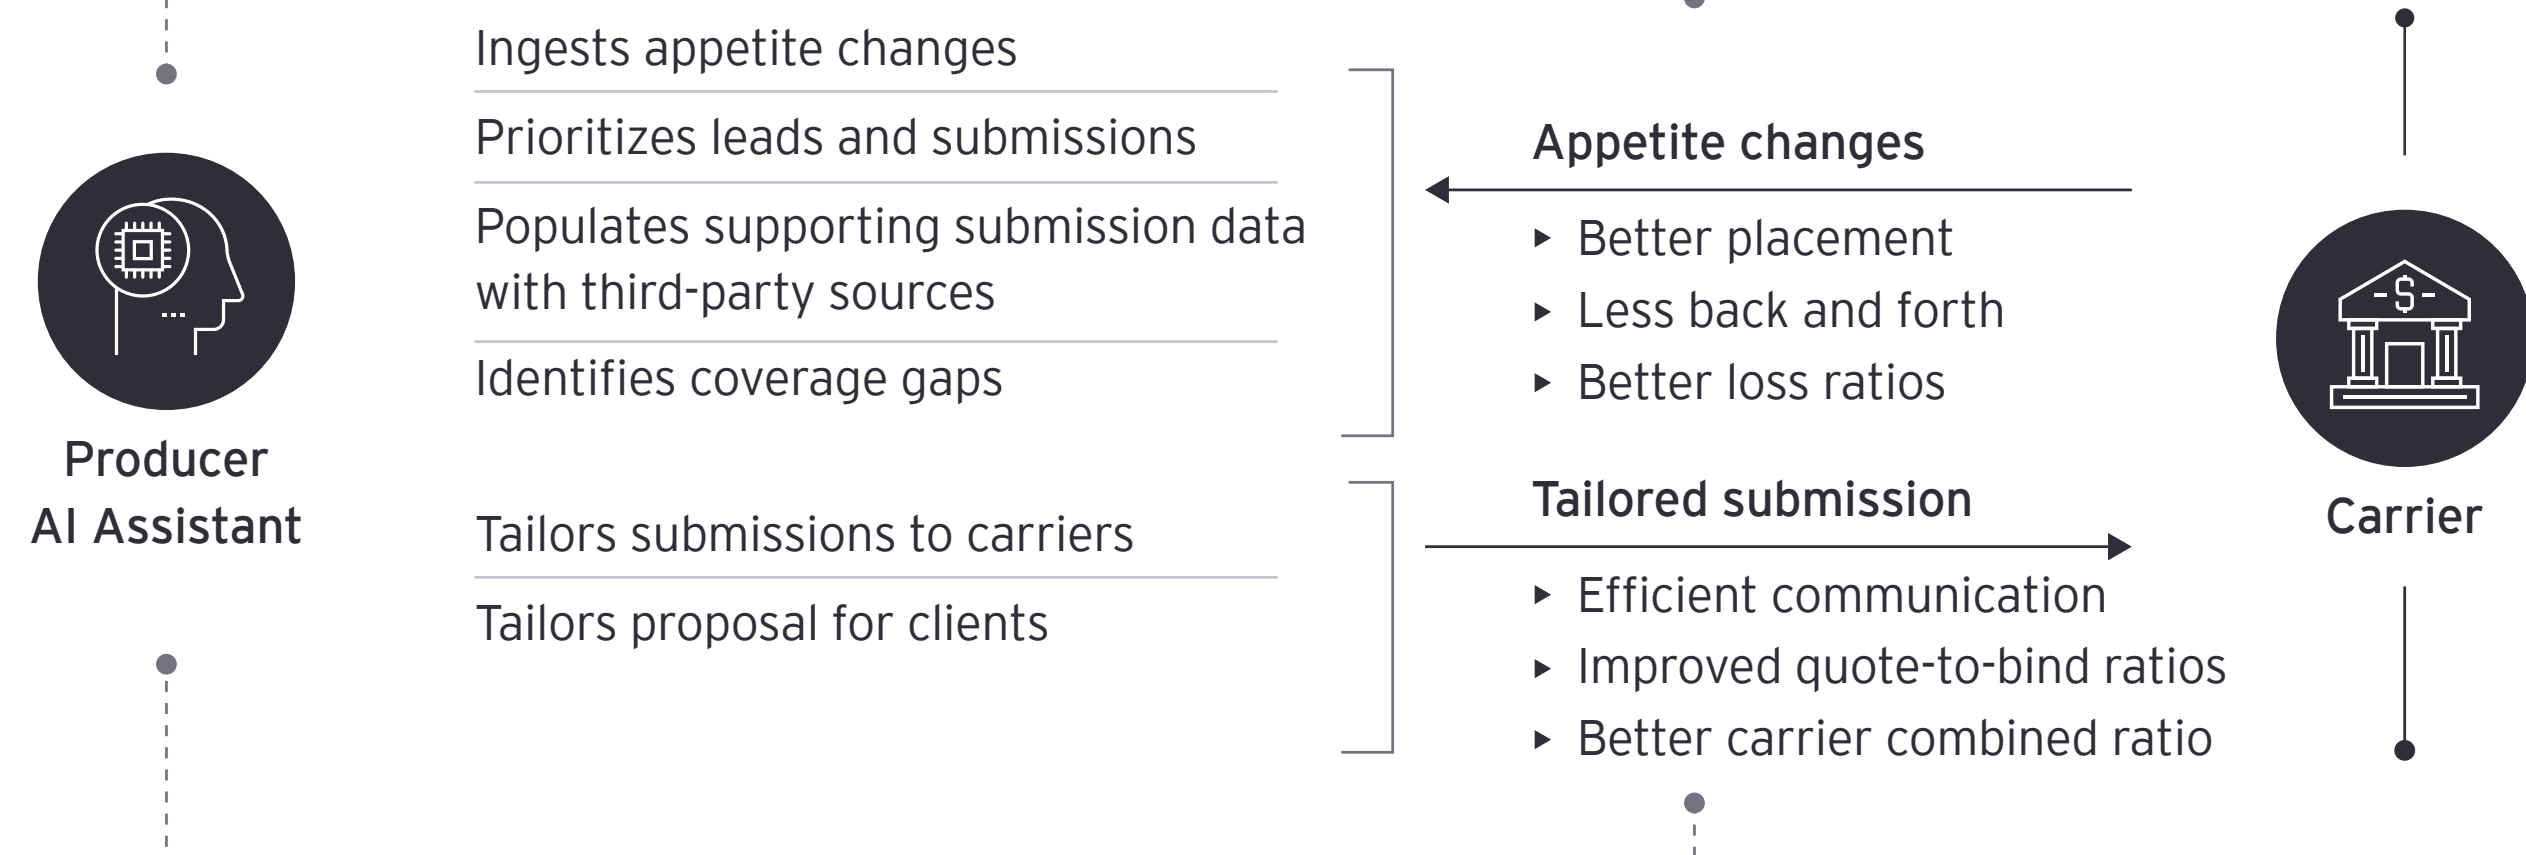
Producer AI Assistant

Ingests appetite changes

Prioritizes leads and submissions

Populates supporting submission data with third-party sources

Identifies coverage gaps

Tailors submissions to carriers

Tailors proposal for clients

Appetite changes

- Better placement
- Less back and forth
- Better loss ratios

Tailored submission

- Efficient communication
- Improved quote-to-bind ratios
- Better carrier combined ratio

Carrier